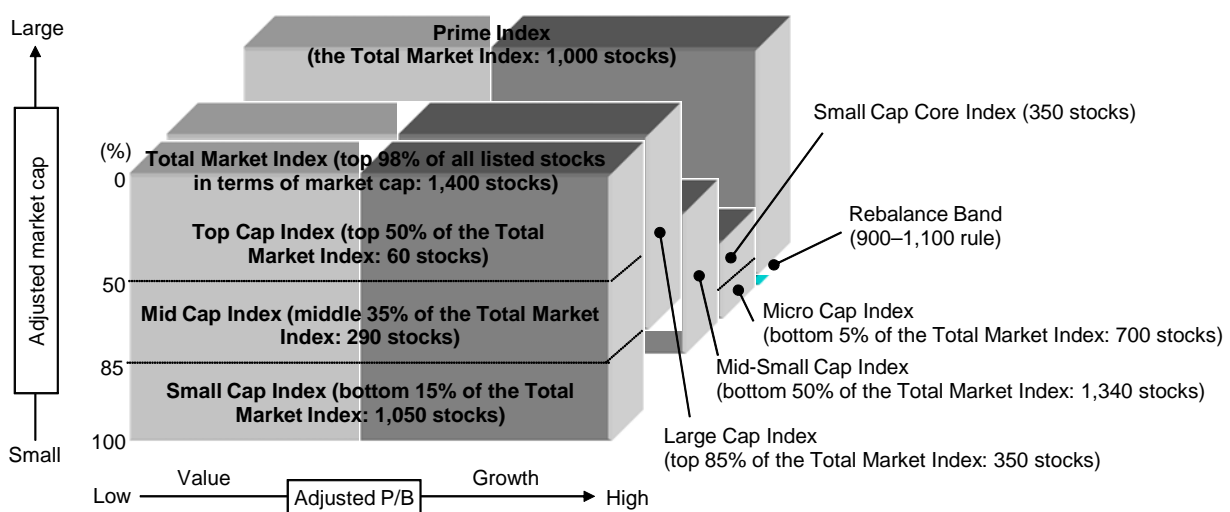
Large

Adjusted market cap

Small

Prime Index (the Total Market Index: 1,000 stocks)

Small Cap Core Index (350 stocks)

(%)

0

Total Market Index (top 98% of all listed stocks in terms of market cap: 1,400 stocks)

Top Cap Index (top 50% of the Total Market Index: 60 stocks)

Rebalance Band (900–1,100 rule)

50

Mid Cap Index (middle 35% of the Total Market Index: 290 stocks)

Micro Cap Index (bottom 5% of the Total Market Index: 700 stocks)

85

Small Cap Index (bottom 15% of the Total Market Index: 1,050 stocks)

Mid-Small Cap Index (bottom 50% of the Total Market Index: 1,340 stocks)

100

Large Cap Index (top 85% of the Total Market Index: 350 stocks)

Value

Growth

Low

Adjusted P/B

High